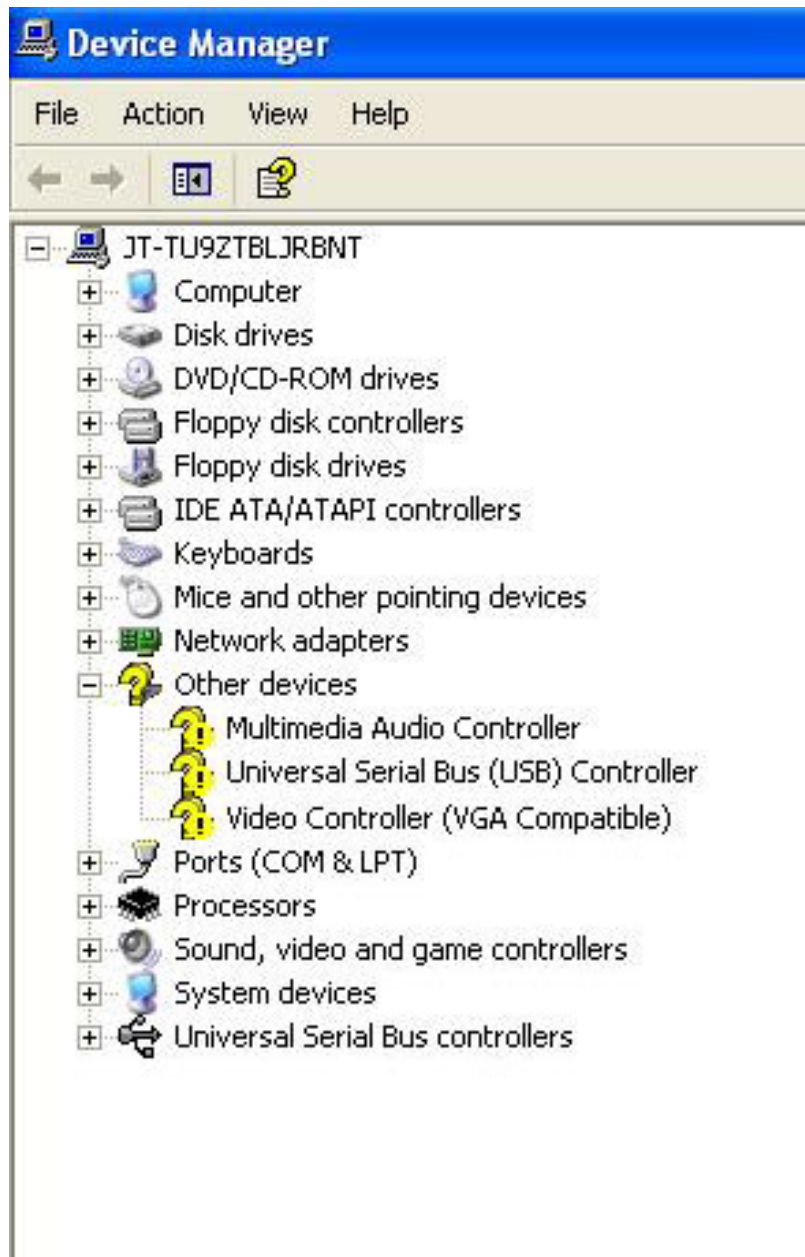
Device Manager

File Action View Help

JT-TU9ZTBLJRBNT
Computer
Disk drives
DVD/CD-ROM drives
Floppy disk controllers
Floppy disk drives
IDE ATA/ATAPI controllers
Keyboards
Mice and other pointing devices
Network adapters
Other devices
Multimedia Audio Controller
Universal Serial Bus (USB) Controller
Video Controller (VGA Compatible)
Ports (COM & LPT)
Processors
Sound, video and game controllers
System devices
Universal Serial Bus controllers